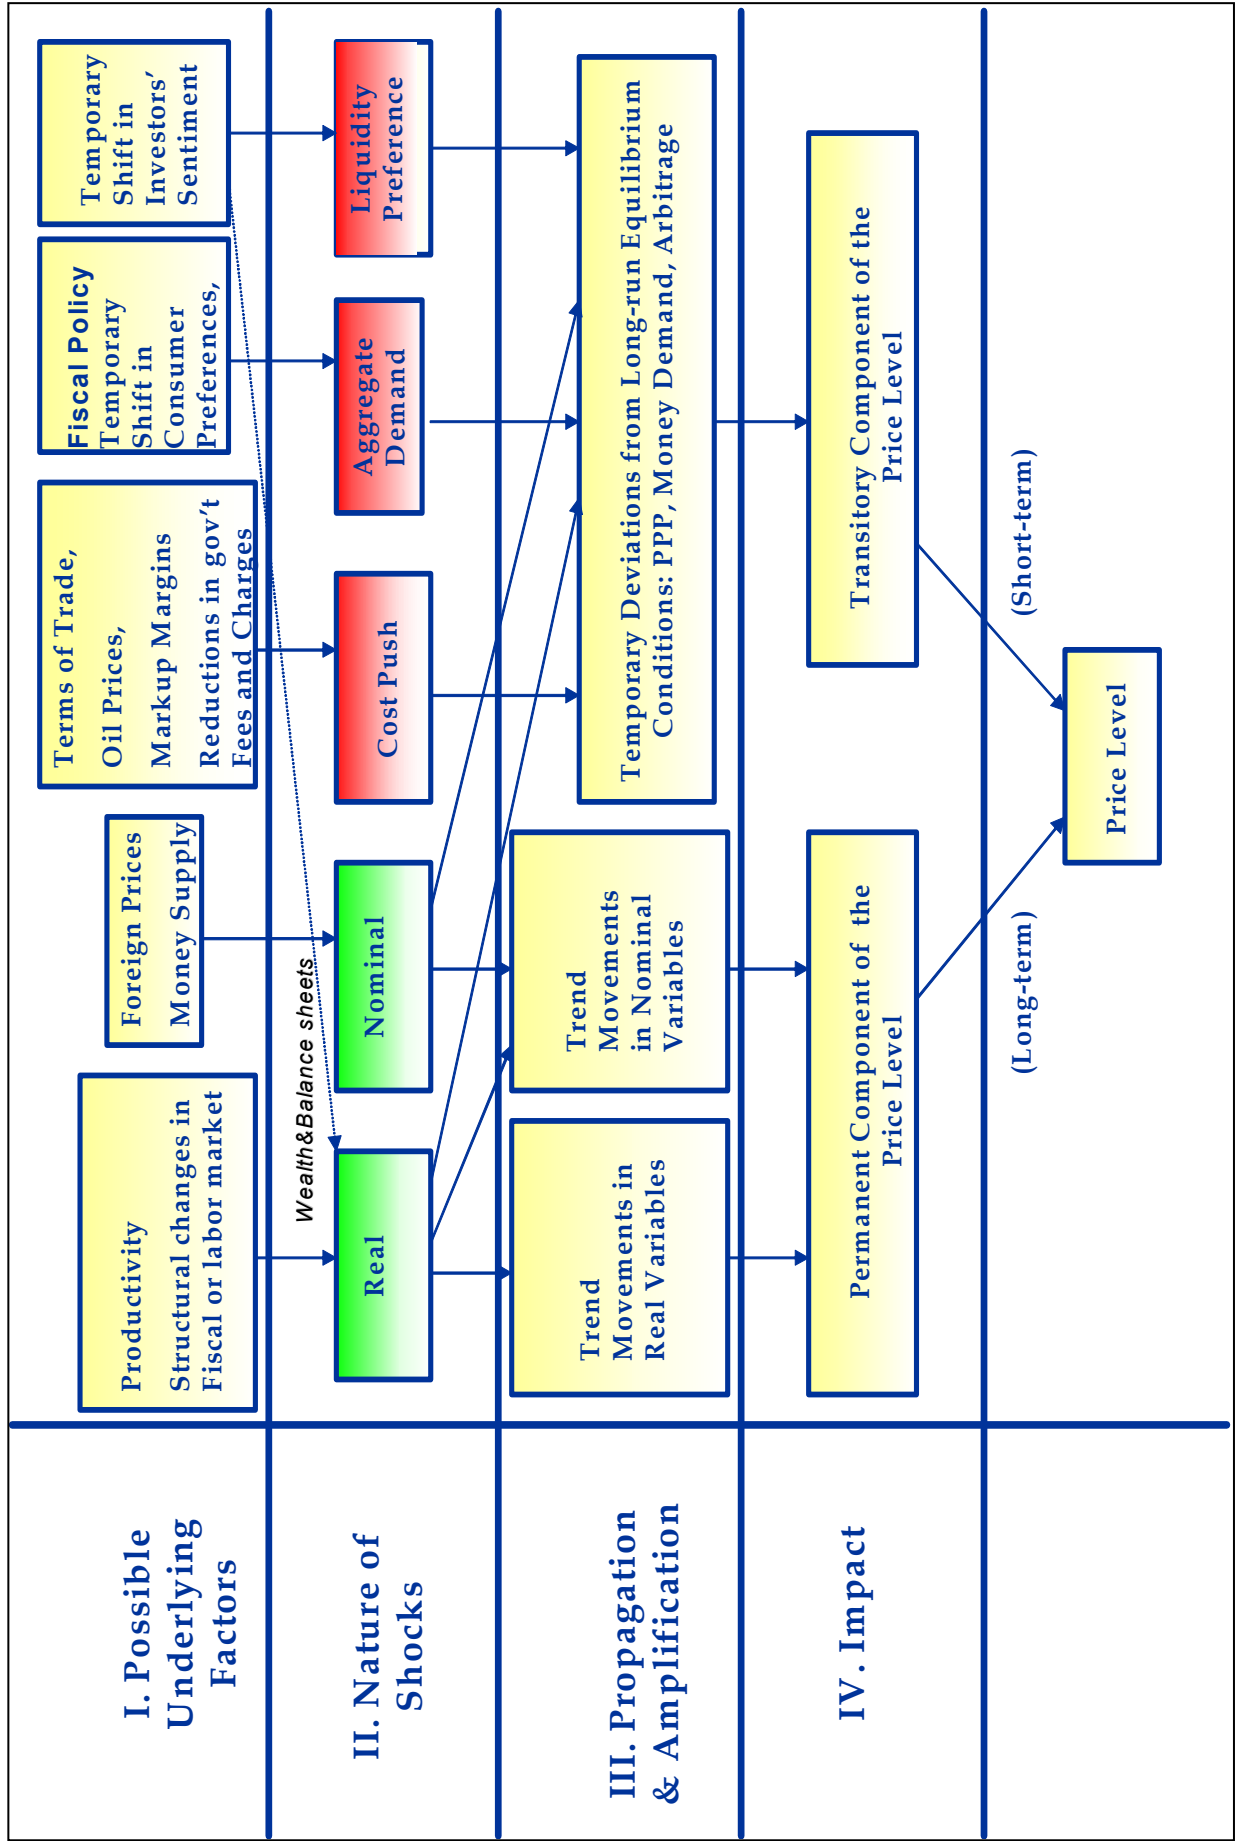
I. Possible Underlying Factors

Productivity
Structural changes in Fiscal or labor market

Foreign Prices
Money Supply

Terms of Trade,
Oil Prices,
Markup Margins
Reductions in gov't Fees and Charges

Fiscal Policy
Temporary Shift in Consumer Preferences,

Temporary Shift in Investors' Sentiment

II. Nature of Shocks

Wealth&Balance sheets

Real

Nominal

Cost Push

Aggregate Demand

Liquidity Preference

III. Propagation & Amplification

Trend Movements in Real Variables

Trend Movements in Nominal Variables

Temporary Deviations from Long-run Equilibrium Conditions: PPP, Money Demand, Arbitrage

IV. Impact

Permanent Component of the Price Level

Transitory Component of the Price Level

(Long-term)

Price Level

(Short-term)